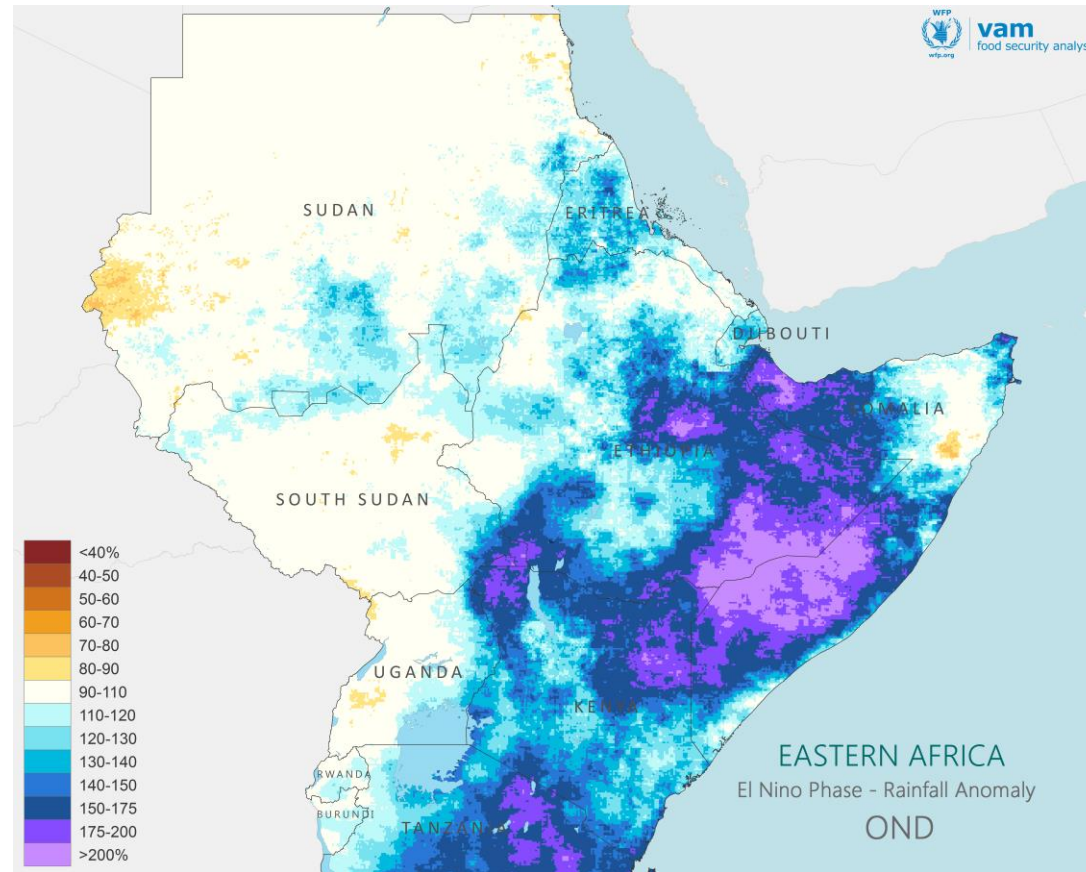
WFP
wfp.org
vam
food security analys

SUDAN
ERITREA
DJIBOUTI
SOMALIA
ETHIOPIA
SOUTH SUDAN
UGANDA
KENYA
RWANDA
BURUNDI
TANZAN

<40%
40-50
50-60
60-70
70-80
80-90
90-110
110-120
120-130
130-140
140-150
150-175
175-200
>200%

EASTERN AFRICA
El Nino Phase - Rainfall Anomaly
OND